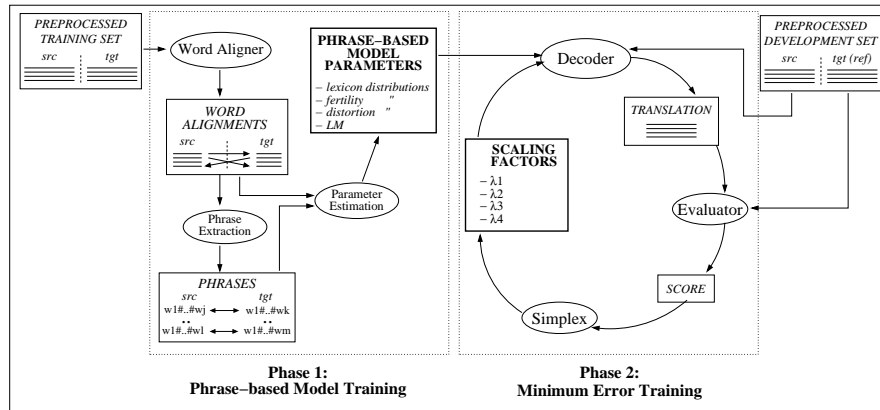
PREPROCESSED TRAINING SET

src

tgt

Word Aligner

WORD ALIGNMENTS

src

tgt

Phrase Extraction

PHRASES

src

tgt

w1#..#wj

w1#..#wk

..

..

w1#..#wl

w1#..#wm

Parameter Estimation

PHRASE−BASED MODEL PARAMETERS

− lexicon distributions

− fertility "

− distortion "

− LM

Decoder

PREPROCESSED DEVELOPMENT SET

src

tgt (ref)

TRANSLATION

SCALING FACTORS

− $\lambda$1

− $\lambda$2

− $\lambda$3

− $\lambda$4

Evaluator

SCORE

Simplex

Phase 1:
Phrase−based Model Training

Phase 2:
Minimum Error Training